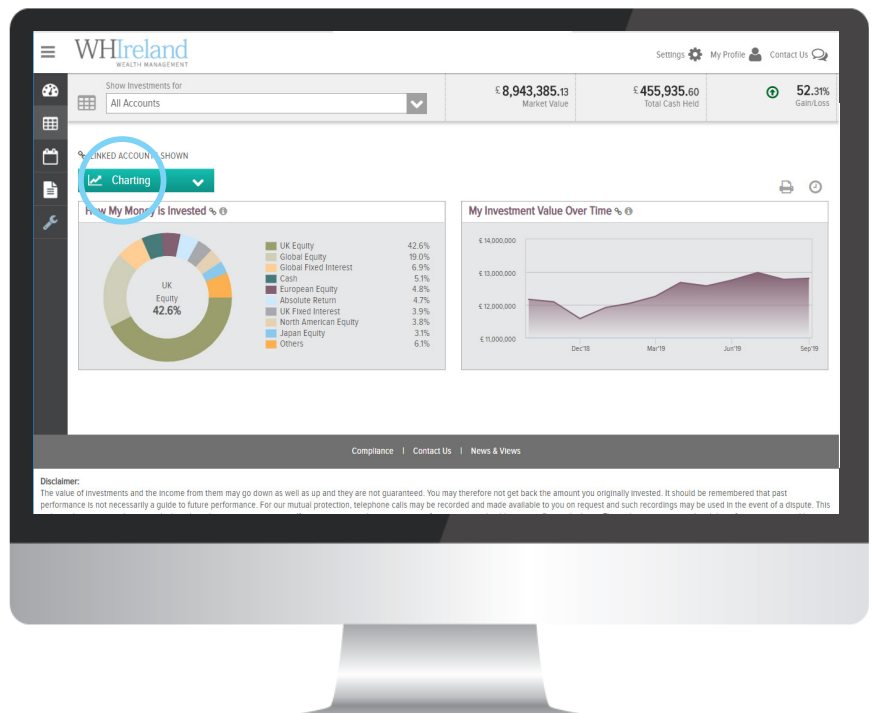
WHIreland
WEALTH MANAGEMENT

Settings My Profile Contact Us

Show Investments for
All Accounts

£ 8,943,385.13
Market Value

£ 455,935.60
Total Cash Held

52.31%
Gain/Loss

LINKED ACCOUNTS SHOWN

Charting

How My Money is Invested

UK
Equity
42.6%

| | |
|---|---|
| UK Equity | 42.6% |
| Global Equity | 19.0% |
| Global Fixed Interest | 6.9% |
| Cash | 5.1% |
| European Equity | 4.8% |
| Absolute Return | 4.7% |
| UK Fixed Interest | 3.9% |
| North American Equity | 3.8% |
| Japan Equity | 3.1% |
| Others | 6.1% |

My Investment Value Over Time

£ 14,000,000
£ 13,000,000
£ 12,000,000
£ 11,000,000
Dec'18
Mar'19
Jun'19
Sep'19

Compliance | Contact Us | News & Views

Disclaimer:
The value of investments and the income from them may go down as well as up and they are not guaranteed. You may therefore not get back the amount you originally invested. It should be remembered that past performance is not necessarily a guide to future performance. For our mutual protection, telephone calls may be recorded and made available to you on request and such recordings may be used in the event of a dispute. This